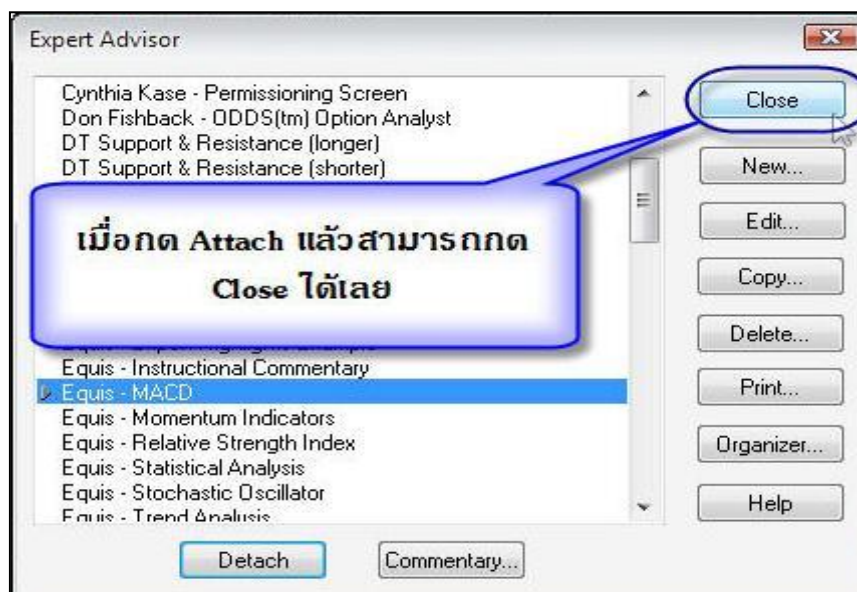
Expert Advisor

Cynthia Kase - Permissioning Screen
Don Fishback - ODDS(tm) Option Analyst
DT Support & Resistance (longer)
DT Support & Resistance (shorter)

เมื่อกด Attach แล้วสามารถกด Close ได้เลย

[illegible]
Equis - Instructional Commentary
Equis - MACD
Equis - Momentum Indicators
Equis - Relative Strength Index
Equis - Statistical Analysis
Equis - Stochastic Oscillator
Equis - Trend Analysis

Close
New...
Edit...
Copy...
Delete...
Print...
Organizer...
Help

Detach
Commentary...